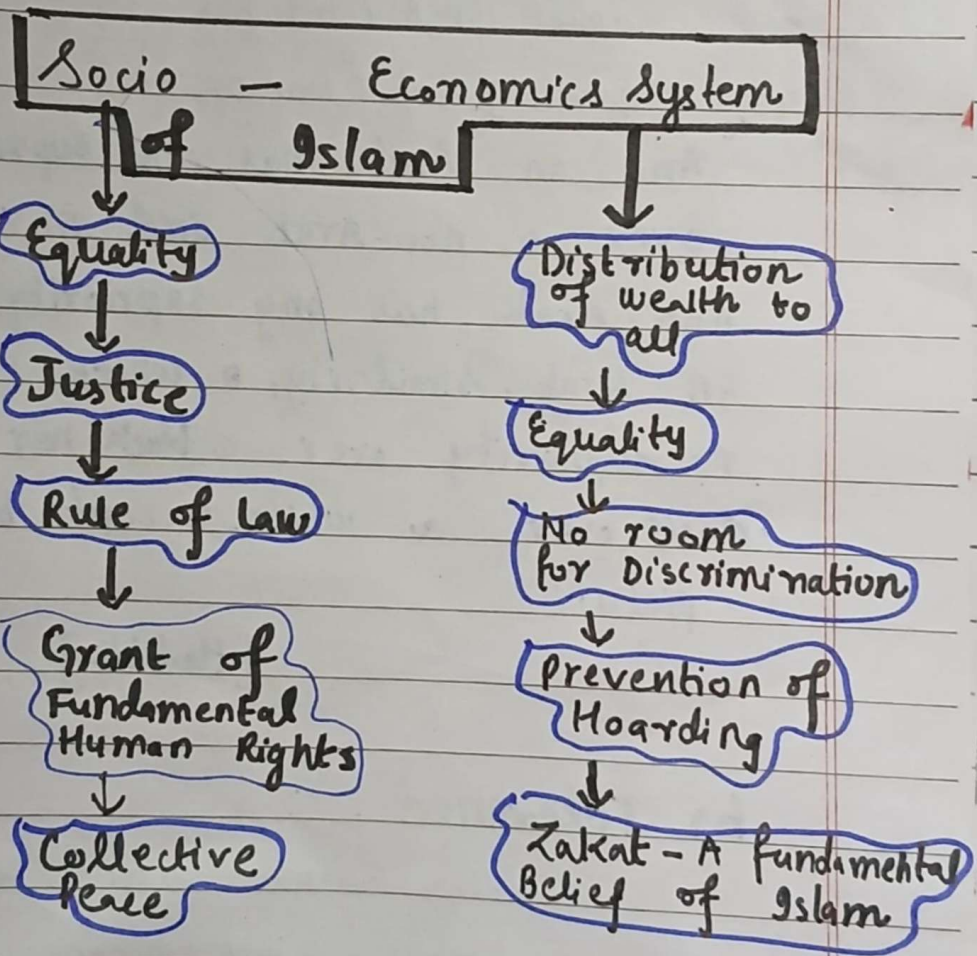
Socio - Economics System of Islam

Equality

Justice

Rule of Law

Grant of Fundamental Human Rights

Collective Peace

Distribution of wealth to all

Equality

No room for Discrimination

Prevention of Hoarding

Zakat - A fundamental Belief of Islam